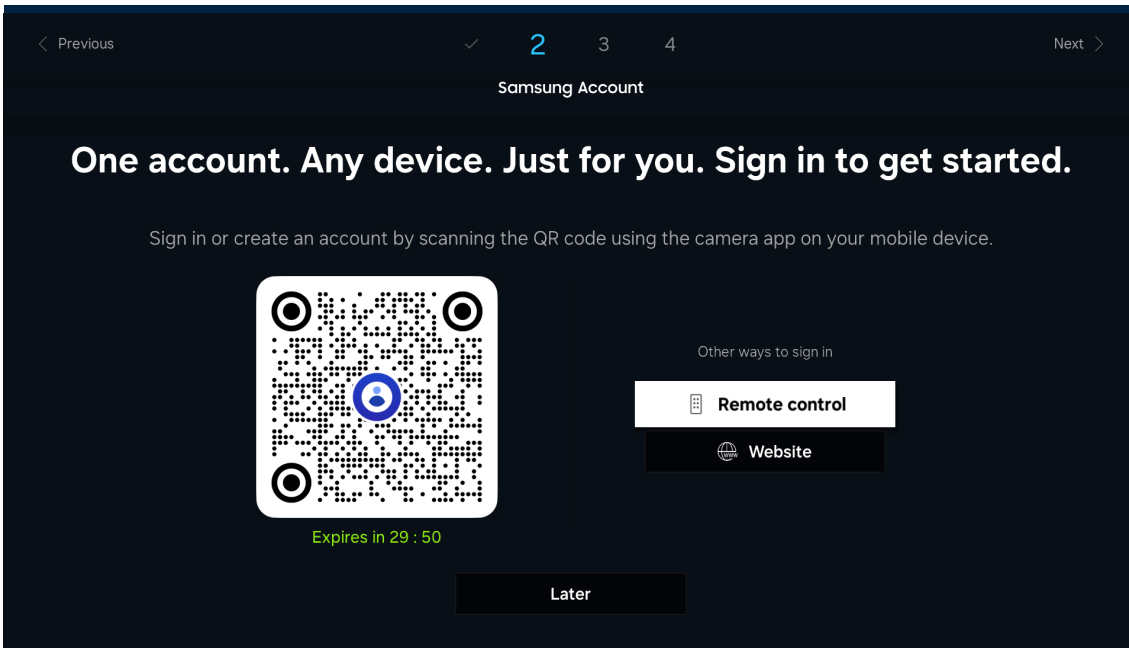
Previous ✓ 2 3 4 Next

Samsung Account

One account. Any device. Just for you. Sign in to get started.

Sign in or create an account by scanning the QR code using the camera app on your mobile device.

Expires in 29 : 50

Other ways to sign in

Remote control

Website

Later